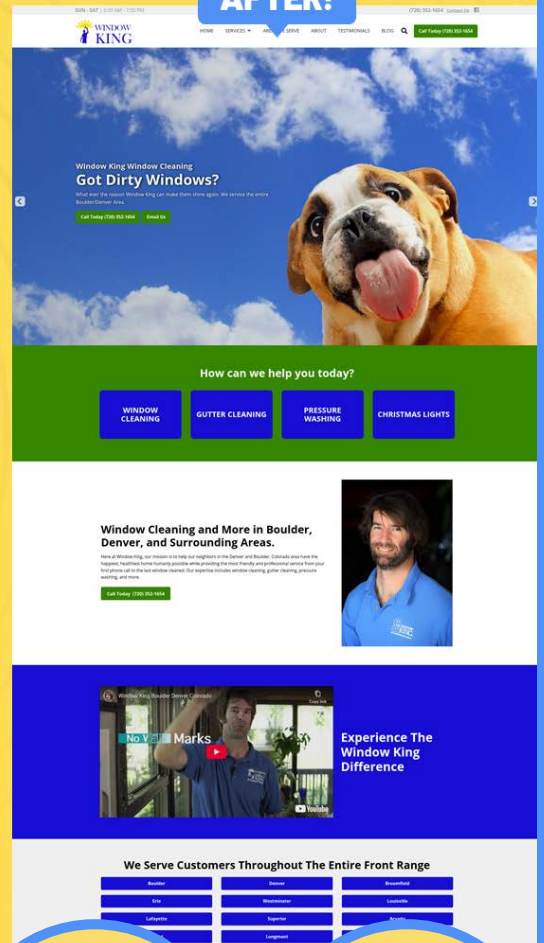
AFTER!

SUN - SAT | 6:00 AM - 7:00 PM (720) 352-1654 Contact Us

WINDOW KING

HOME SERVICES AREAS WE SERVE ABOUT TESTIMONIALS BLOG Call Today (720) 352-1654

Window King Window Cleaning
Got Dirty Windows?
What ever the reason Window King can make them shine again. We service the entire Boulder/Denver Area.

Call Today (720) 352-1654 Email Us

How can we help you today?

WINDOW CLEANING
GUTTER CLEANING
PRESSURE WASHING
CHRISTMAS LIGHTS

Window Cleaning and More in Boulder, Denver, and Surrounding Areas.

Here at Window King, our mission is to help our neighbors in the Denver and Boulder, Colorado area have the happiest, healthiest home humanly possible while providing the most friendly and professional service from your first phone call to the last window cleaned. Our expertise includes window cleaning, gutter cleaning, pressure washing, and more.

Call Today (720) 352-1654

Window King Boulder Denver Colorado
Copy link
No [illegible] Marks
YouTube

Experience The Window King Difference

We Serve Customers Throughout The Entire Front Range

| Boulder | Denver | Broomfield |
|---|---|---|
| Erie | Westminster | Louisville |
| Lafayette | Superior | Arvada |
| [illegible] | Longmont | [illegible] |